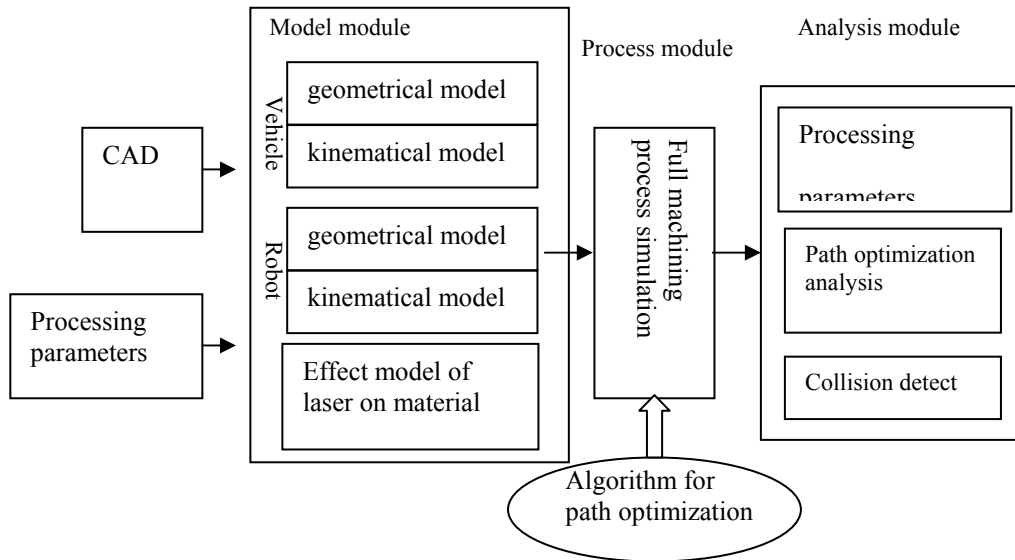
Model module

Process module

Analysis module

CAD

Vehicle

geometrical model

kinematical model

Robot

geometrical model

kinematical model

Processing parameters

Effect model of laser on material

Full machining process simulation

Processing

parameters

Path optimization analysis

Collision detect

Algorithm for path optimization